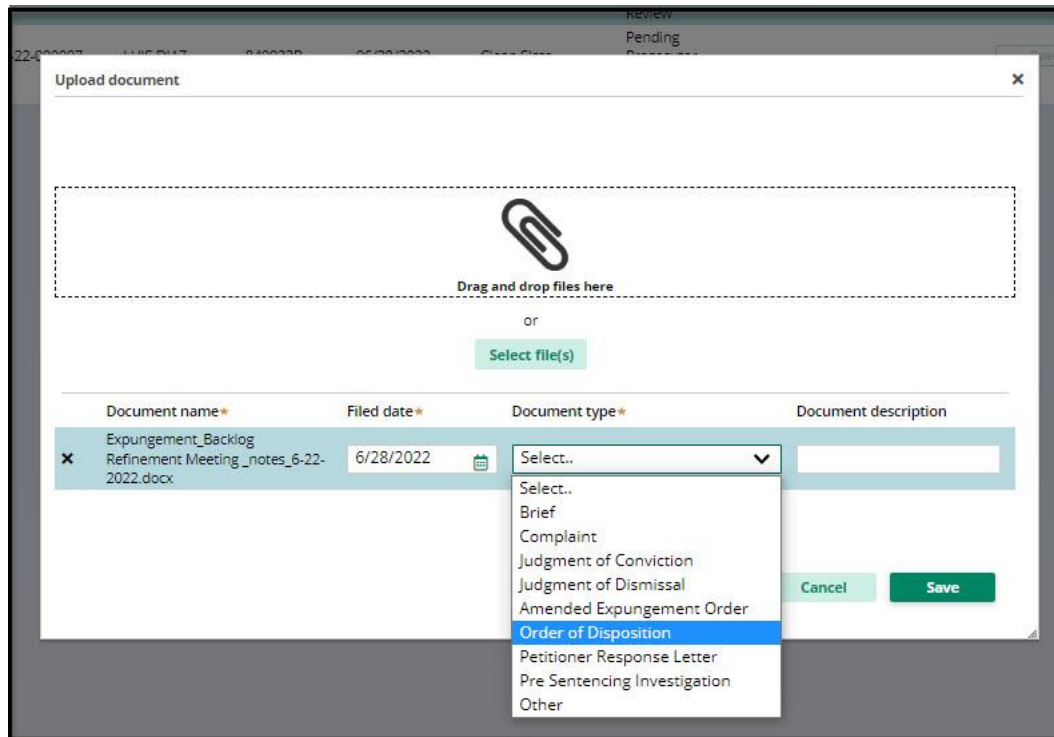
Review

22-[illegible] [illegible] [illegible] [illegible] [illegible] Pending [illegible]

Upload document

×

Drag and drop files here

or

Select file(s)

| | Document name* | Filed date* | Document type* | Document description |
|---|---|---|---|---|
| × | Expungement_Backlog Refinement Meeting _notes_6-22-2022.docx | 6/28/2022 | Select.. | |

Select..
Brief
Complaint
Judgment of Conviction
Judgment of Dismissal
Amended Expungement Order
Order of Disposition
Petitioner Response Letter
Pre Sentencing Investigation
Other

Cancel

Save